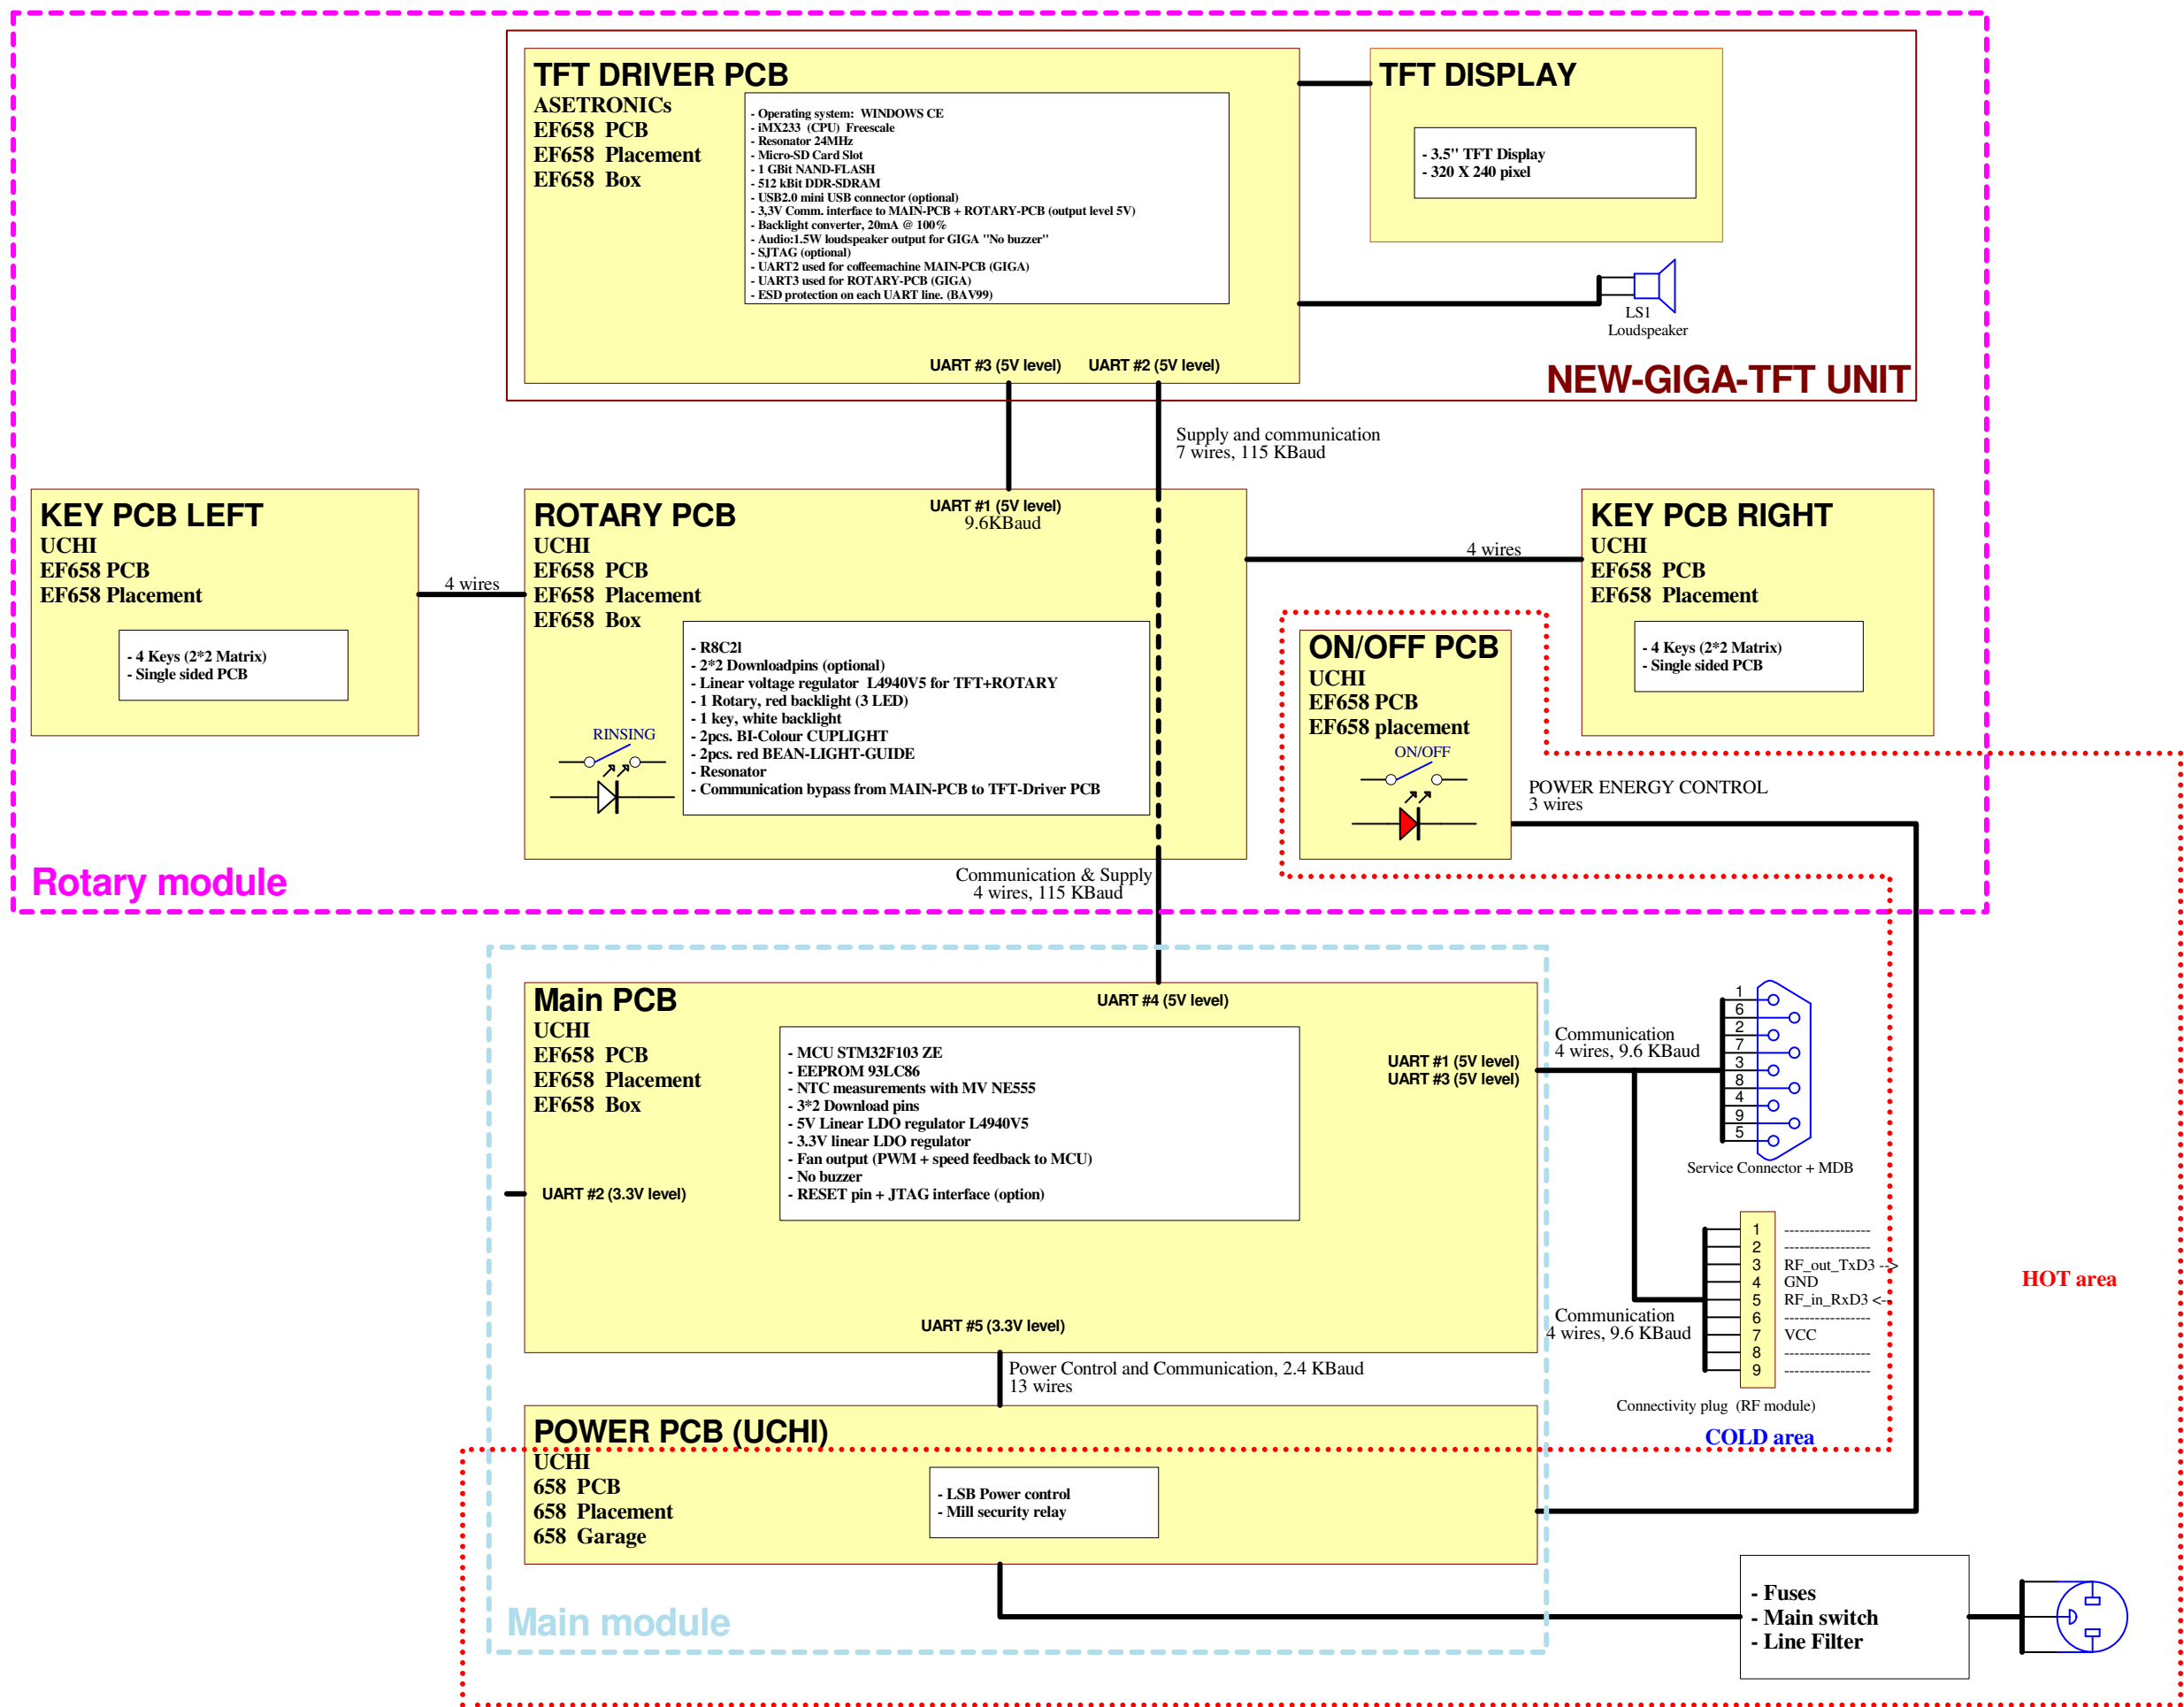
TFT DRIVER PCB
ASETRONICs
EF658 PCB
EF658 Placement
EF658 Box

- Operating system: WINDOWS CE
- iMX233 (CPU) Freescale
- Resonator 24MHz
- Micro-SD Card Slot
- 1 GBit NAND-FLASH
- 512 kBit DDR-SDRAM
- USB2.0 mini USB connector (optional)
- 3,3V Comm. interface to MAIN-PCB + ROTARY-PCB (output level 5V)
- Backlight converter, 20mA @ 100%
- Audio:1.5W loudspeaker output for GIGA "No buzzer"
- SJTAG (optional)
- UART2 used for coffeemachine MAIN-PCB (GIGA)
- UART3 used for ROTARY-PCB (GIGA)
- ESD protection on each UART line. (BAV99)

UART #3 (5V level) UART #2 (5V level)

TFT DISPLAY

- 3.5" TFT Display
- 320 X 240 pixel

LS1
Loudspeaker

NEW-GIGA-TFT UNIT

Supply and communication
7 wires, 115 KBaud

KEY PCB LEFT
UCHI
EF658 PCB
EF658 Placement

- 4 Keys (2*2 Matrix)
- Single sided PCB

4 wires

ROTARY PCB
UCHI
EF658 PCB
EF658 Placement
EF658 Box

UART #1 (5V level)
9.6KBaud

- R8C2l
- 2*2 Downloadpins (optional)
- Linear voltage regulator L4940V5 for TFT+ROTARY
- 1 Rotary, red backlight (3 LED)
- 1 key, white backlight
- 2pcs. BI-Colour CUPLIGHT
- 2pcs. red BEAN-LIGHT-GUIDE
- Resonator
- Communication bypass from MAIN-PCB to TFT-Driver PCB

RINSING

4 wires

KEY PCB RIGHT
UCHI
EF658 PCB
EF658 Placement

- 4 Keys (2*2 Matrix)
- Single sided PCB

ON/OFF PCB
UCHI
EF658 PCB
EF658 placement
ON/OFF

POWER ENERGY CONTROL
3 wires

Rotary module

Communication & Supply
4 wires, 115 KBaud

Main PCB
UCHI
EF658 PCB
EF658 Placement
EF658 Box

UART #4 (5V level)

- MCU STM32F103 ZE
- EEPROM 93LC86
- NTC measurements with MV NE555
- 3*2 Download pins
- 5V Linear LDO regulator L4940V5
- 3.3V linear LDO regulator
- Fan output (PWM + speed feedback to MCU)
- No buzzer
- RESET pin + JTAG interface (option)

UART #1 (5V level)
UART #3 (5V level)

UART #2 (3.3V level)

UART #5 (3.3V level)

Communication
4 wires, 9.6 KBaud

1 6 2 7 3 8 4 9 5

Service Connector + MDB

1 2 3 4 5 6 7 8 9
----------------
----------------
RF_out_TxD3 -->
GND
RF_in_RxD3 <--
----------------
VCC
----------------
----------------

Communication
4 wires, 9.6 KBaud

Connectivity plug (RF module)

HOT area

COLD area

Power Control and Communication, 2.4 KBaud
13 wires

POWER PCB (UCHI)
UCHI
658 PCB
658 Placement
658 Garage

- LSB Power control
- Mill security relay

Main module

- Fuses
- Main switch
- Line Filter